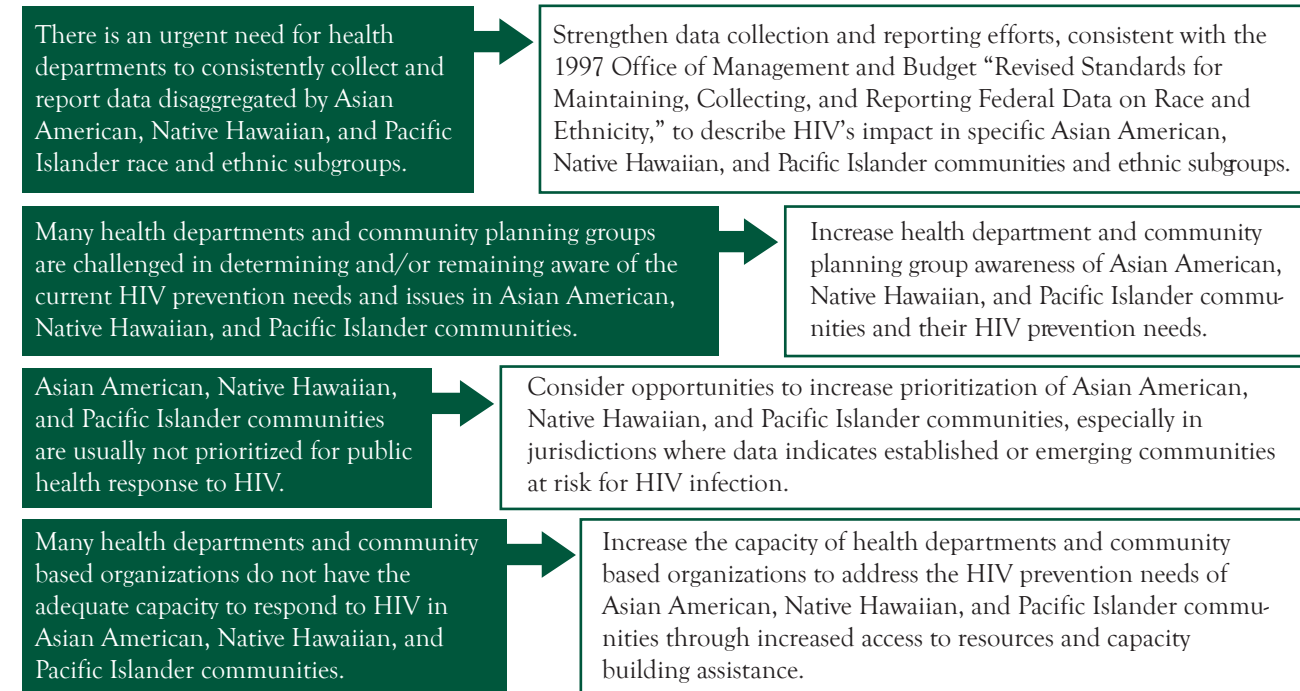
There is an urgent need for health departments to consistently collect and report data disaggregated by Asian American, Native Hawaiian, and Pacific Islander race and ethnic subgroups.

Strengthen data collection and reporting efforts, consistent with the 1997 Office of Management and Budget "Revised Standards for Maintaining, Collecting, and Reporting Federal Data on Race and Ethnicity," to describe HIV's impact in specific Asian American, Native Hawaiian, and Pacific Islander communities and ethnic subgroups.

Many health departments and community planning groups are challenged in determining and/or remaining aware of the current HIV prevention needs and issues in Asian American, Native Hawaiian, and Pacific Islander communities.

Increase health department and community planning group awareness of Asian American, Native Hawaiian, and Pacific Islander communities and their HIV prevention needs.

Asian American, Native Hawaiian, and Pacific Islander communities are usually not prioritized for public health response to HIV.

Consider opportunities to increase prioritization of Asian American, Native Hawaiian, and Pacific Islander communities, especially in jurisdictions where data indicates established or emerging communities at risk for HIV infection.

Many health departments and community based organizations do not have the adequate capacity to respond to HIV in Asian American, Native Hawaiian, and Pacific Islander communities.

Increase the capacity of health departments and community based organizations to address the HIV prevention needs of Asian American, Native Hawaiian, and Pacific Islander communities through increased access to resources and capacity building assistance.